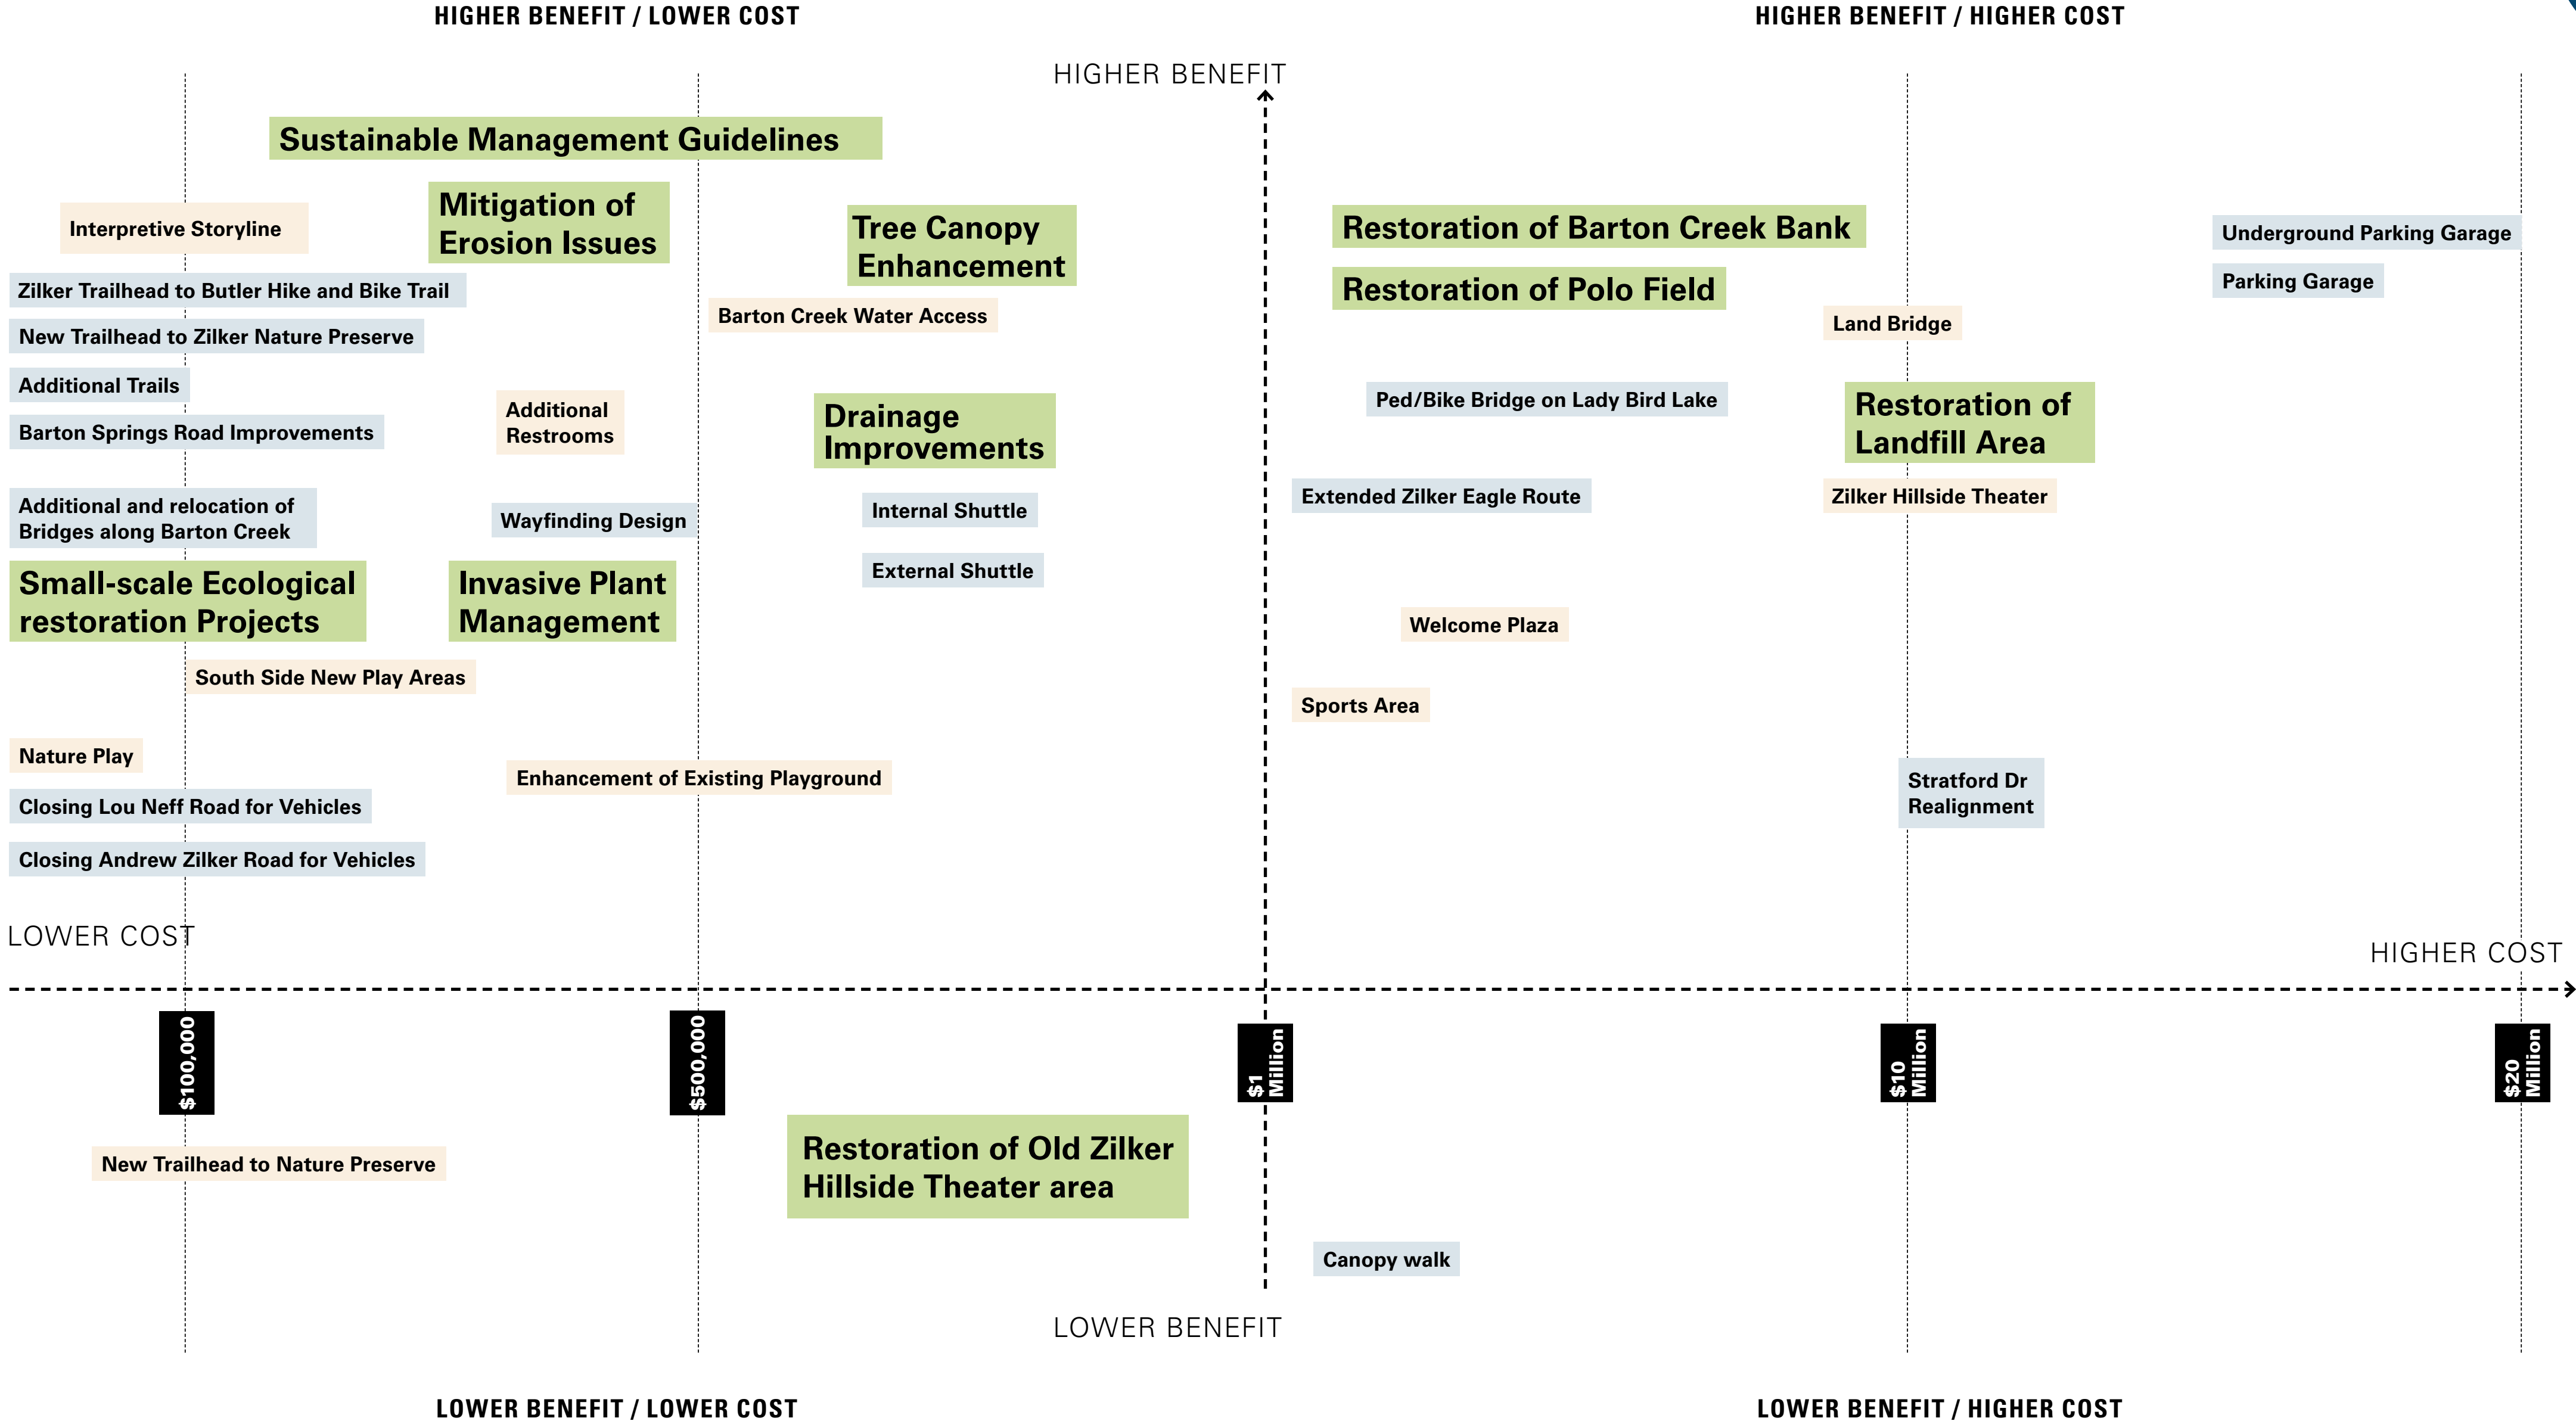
HIGHER BENEFIT / LOWER COST

HIGHER BENEFIT / HIGHER COST

HIGHER BENEFIT

Sustainable Management Guidelines

Interpretive Storyline

Mitigation of Erosion Issues

Tree Canopy Enhancement

Restoration of Barton Creek Bank

Underground Parking Garage

Zilker Trailhead to Butler Hike and Bike Trail

Restoration of Polo Field

Parking Garage

New Trailhead to Zilker Nature Preserve

Barton Creek Water Access

Land Bridge

Additional Trails

Additional Restrooms

Drainage Improvements

Ped/Bike Bridge on Lady Bird Lake

Restoration of Landfill Area

Barton Springs Road Improvements

Additional and relocation of Bridges along Barton Creek

Wayfinding Design

Internal Shuttle

Extended Zilker Eagle Route

Zilker Hillside Theater

Small-scale Ecological restoration Projects

Invasive Plant Management

External Shuttle

Welcome Plaza

South Side New Play Areas

Sports Area

Nature Play

Enhancement of Existing Playground

Stratford Dr Realignment

Closing Lou Neff Road for Vehicles

Closing Andrew Zilker Road for Vehicles

LOWER COST

HIGHER COST

$100,000

$500,000

$1 Million

$10 Million

$20 Million

New Trailhead to Nature Preserve

Restoration of Old Zilker Hillside Theater area

Canopy walk

LOWER BENEFIT

LOWER BENEFIT / LOWER COST

LOWER BENEFIT / HIGHER COST